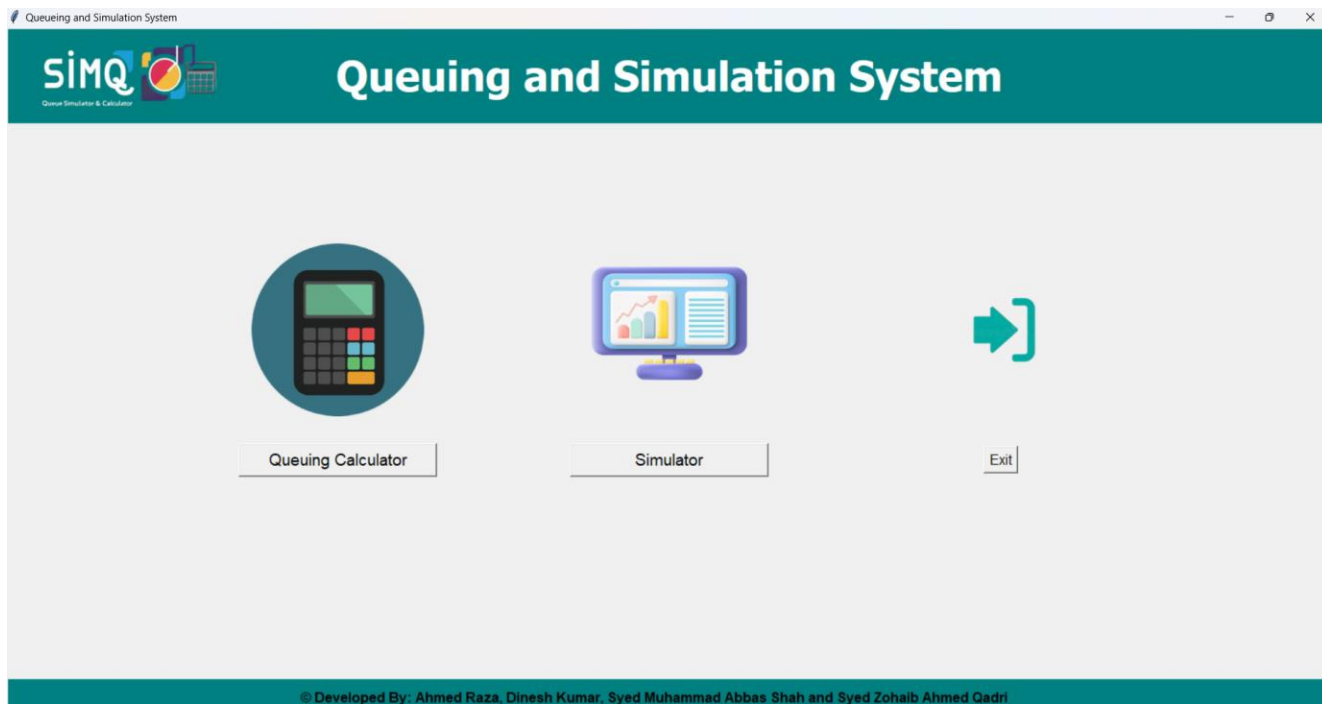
Queueing and Simulation System

SiMQ
Queue Simulator & Calculator

Queuing and Simulation System

Queuing Calculator

Simulator

Exit

© Developed By: Ahmed Raza, Dinesh Kumar, Syed Muhammad Abbas Shah and Syed Zohaib Ahmed Qadri